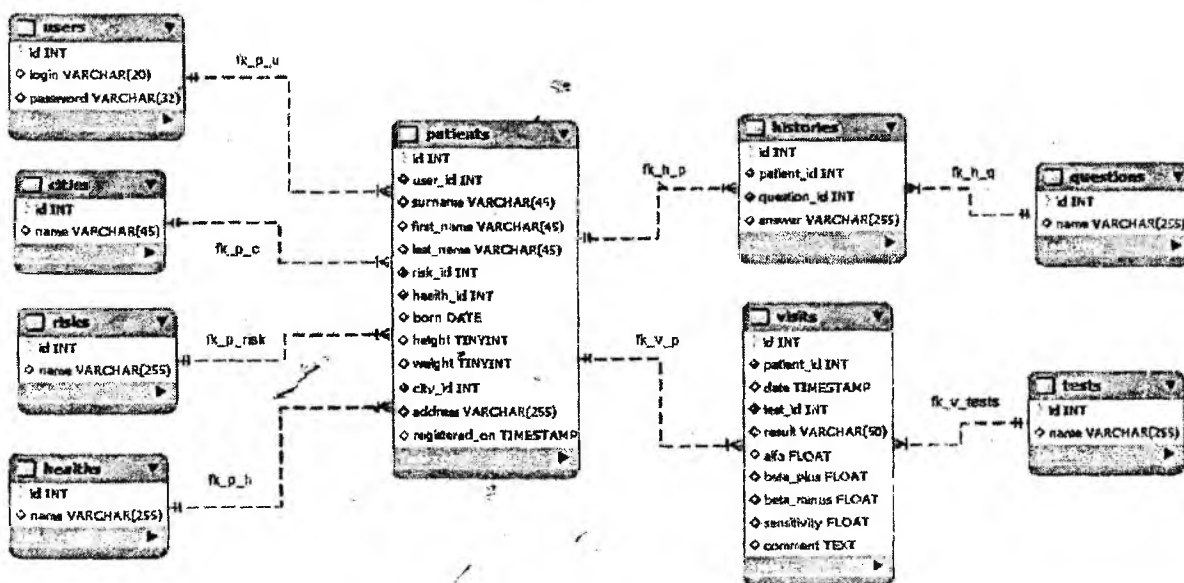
users
id INT
login VARCHAR(20)
password VARCHAR(32)

fk_p_u

cities
id INT
name VARCHAR(45)

fk_p_c

risks
id INT
name VARCHAR(255)

fk_p_risk

healths
id INT
name VARCHAR(255)

fk_p_h

patients
id INT
user_id INT
surname VARCHAR(45)
first_name VARCHAR(45)
last_name VARCHAR(45)
risk_id INT
health_id INT
born DATE
height TINYINT
weight TINYINT
city_id INT
address VARCHAR(255)
registered_on TIMESTAMP

fk_h_p

histories
id INT
patient_id INT
question_id INT
answer VARCHAR(255)

fk_h_q

questions
id INT
name VARCHAR(255)

fk_v_p

visits
id INT
patient_id INT
date TIMESTAMP
test_id INT
result VARCHAR(50)
alfa FLOAT
beta_plus FLOAT
beta_minus FLOAT
sensitivity FLOAT
comment TEXT

fk_v_tests

tests
id INT
name VARCHAR(255)